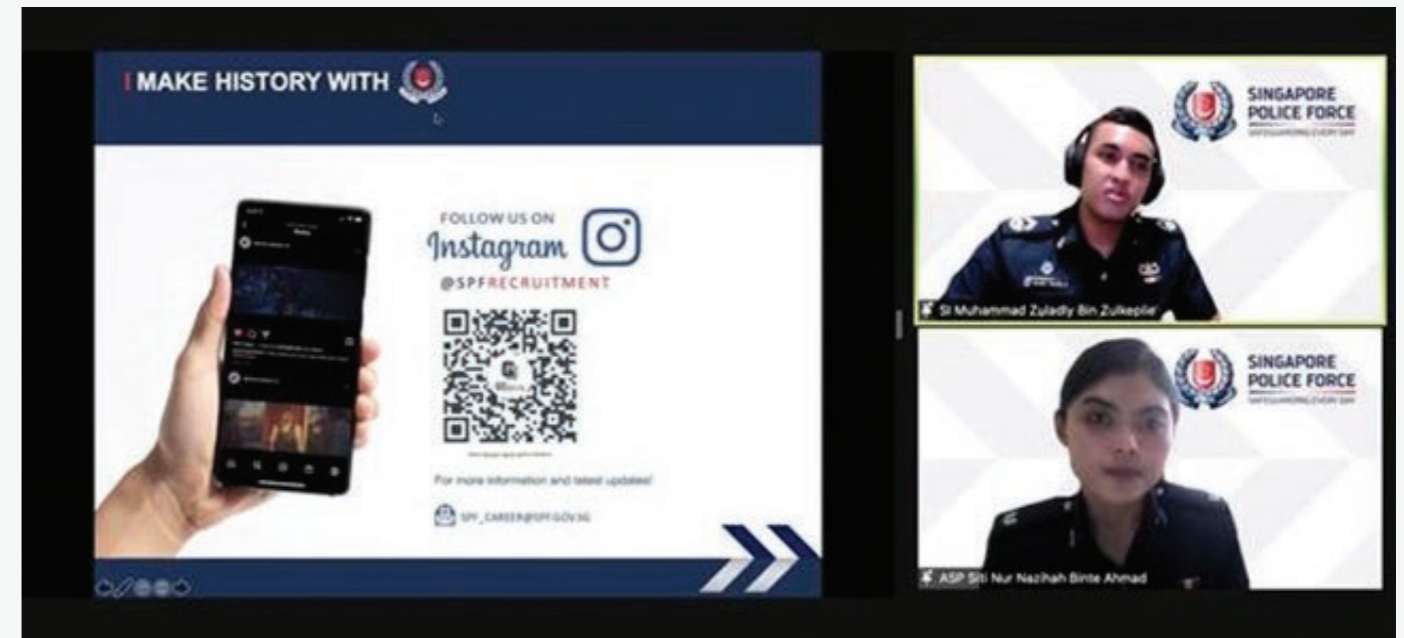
MAKE HISTORY WITH

FOLLOW US ON
Instagram
@SPFRECRUITMENT

For more information and latest updates!

SPF_CAREER@SPF.GOV.SG

SINGAPORE
POLICE FORCE
SAFEGUARDING EVERY DAY

SI Muhammad Zuladly Bin Zulkeplie

SINGAPORE
POLICE FORCE
SAFEGUARDING EVERY DAY

ASP Siti Nur Nazihah Binte Ahmad